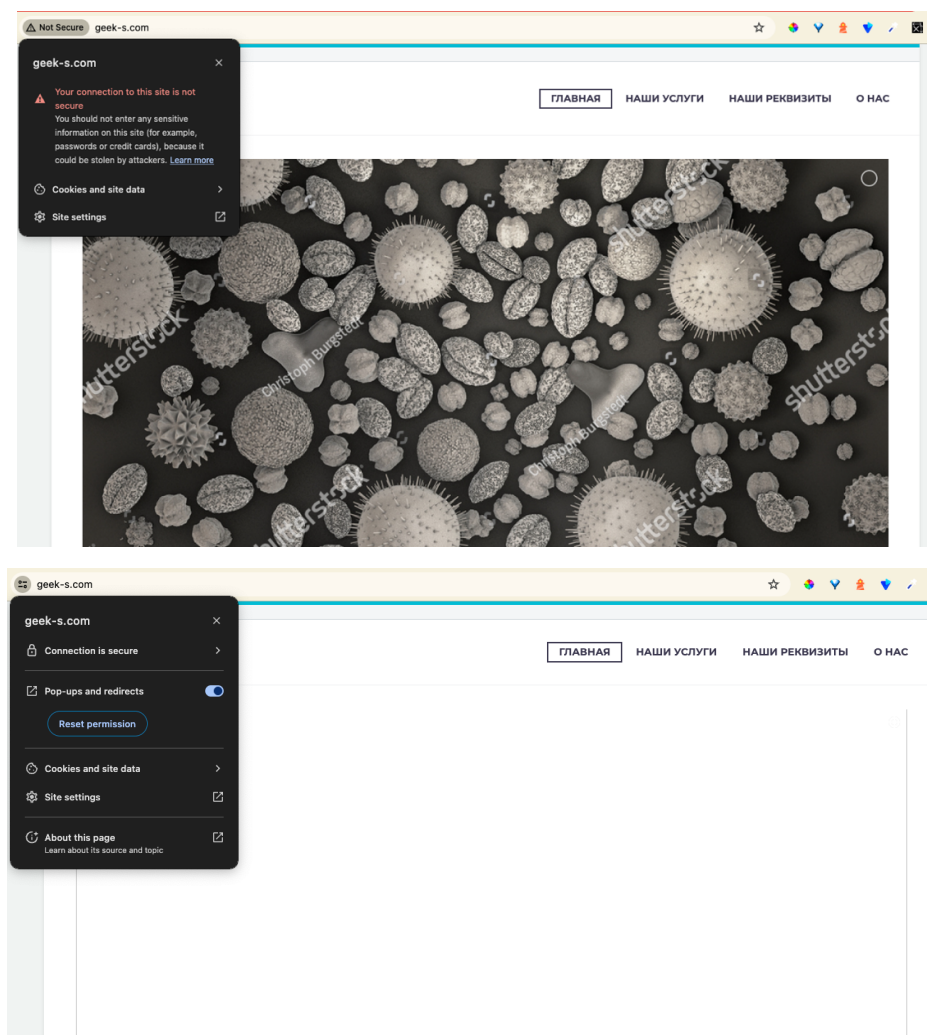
Not Secure geek-s.com

geek-s.com

Your connection to this site is not secure

You should not enter any sensitive information on this site (for example, passwords or credit cards), because it could be stolen by attackers. Learn more

Cookies and site data

Site settings

ГЛАВНАЯ НАШИ УСЛУГИ НАШИ РЕКВИЗИТЫ О НАС

shutterstock

Christoph Burgstedt

shutterstock

Christoph Burgstedt

shutterstock

shutterstock

geek-s.com

geek-s.com

Connection is secure

Pop-ups and redirects

Reset permission

Cookies and site data

Site settings

About this page
Learn about its source and topic

ГЛАВНАЯ НАШИ УСЛУГИ НАШИ РЕКВИЗИТЫ О НАС